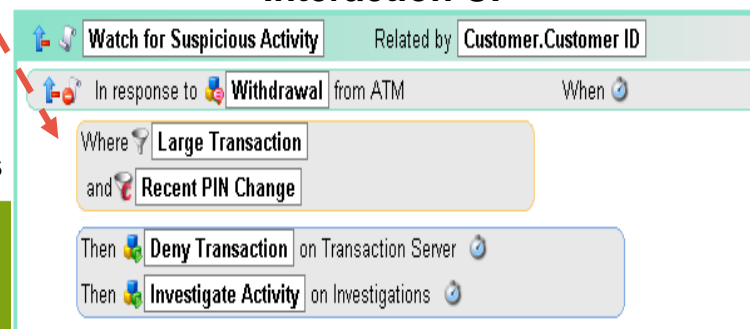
Watch for Suspicious Activity Related by Customer.Customer ID

In response to Withdrawal from ATM When

Where Large Transaction

and Recent PIN Change

Then Deny Transaction on Transaction Server

Then Investigate Activity on Investigations